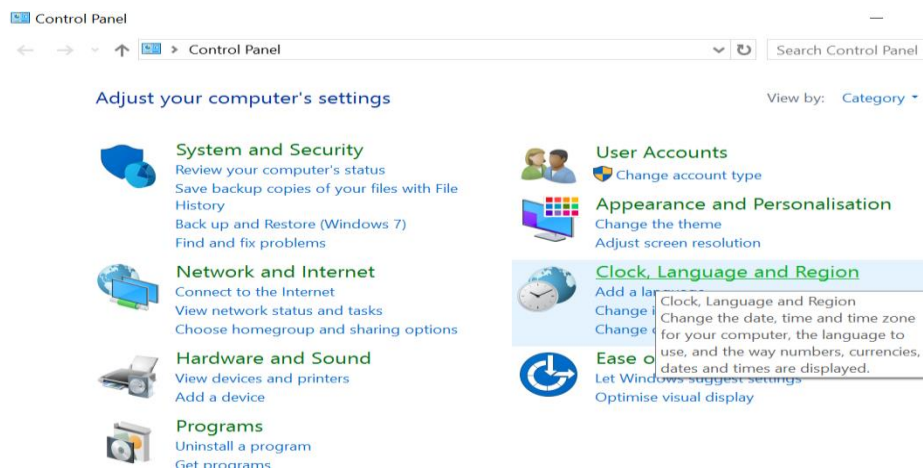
Control Panel

Control Panel

Search Control Panel

Adjust your computer's settings

View by: Category

System and Security
Review your computer's status
Save backup copies of your files with File History
Back up and Restore (Windows 7)
Find and fix problems

Network and Internet
Connect to the Internet
View network status and tasks
Choose homegroup and sharing options

Hardware and Sound
View devices and printers
Add a device

Programs
Uninstall a program
Get programs

User Accounts
Change account type

Appearance and Personalisation
Change the theme
Adjust screen resolution

Clock, Language and Region
Add a la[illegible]
Change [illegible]
Change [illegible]

Clock, Language and Region
Change the date, time and time zone for your computer, the language to use, and the way numbers, currencies, dates and times are displayed.

Ease o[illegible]
Let Windows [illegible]
Optimise visual display